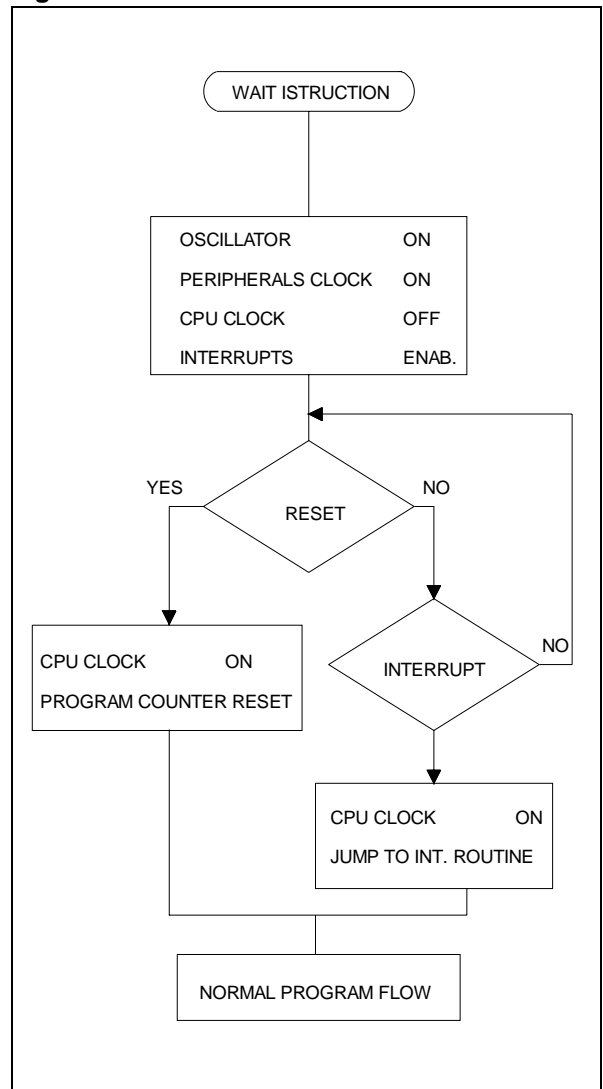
WAIT ISTRUCTION

OSCILLATOR ON
PERIPHERALS CLOCK ON
CPU CLOCK OFF
INTERRUPTS ENAB.

YES

RESET

NO

CPU CLOCK ON
PROGRAM COUNTER RESET

INTERRUPT

NO

CPU CLOCK ON
JUMP TO INT. ROUTINE

NORMAL PROGRAM FLOW